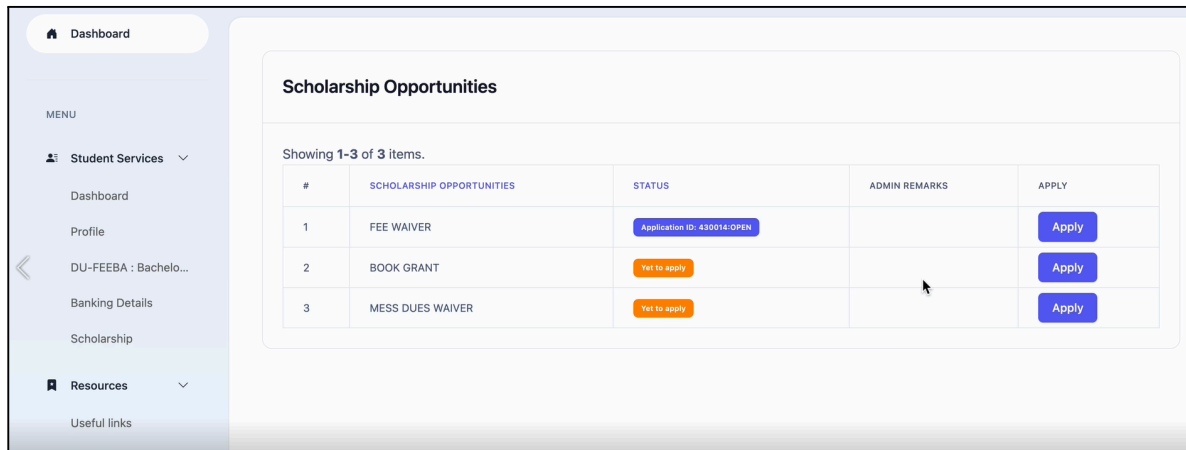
Dashboard

MENU

Student Services

Dashboard

Profile

DU-FEEBA : Bachelo...

Banking Details

Scholarship

Resources

Useful links

Scholarship Opportunities

Showing **1-3** of **3** items.

| # | SCHOLARSHIP OPPORTUNITIES | STATUS | ADMIN REMARKS | APPLY |
|---|---|---|---|---|
| 1 | FEE WAIVER | Application ID: 430014:OPEN | | Apply |
| 2 | BOOK GRANT | Yet to apply | | Apply |
| 3 | MESS DUES WAIVER | Yet to apply | | Apply |